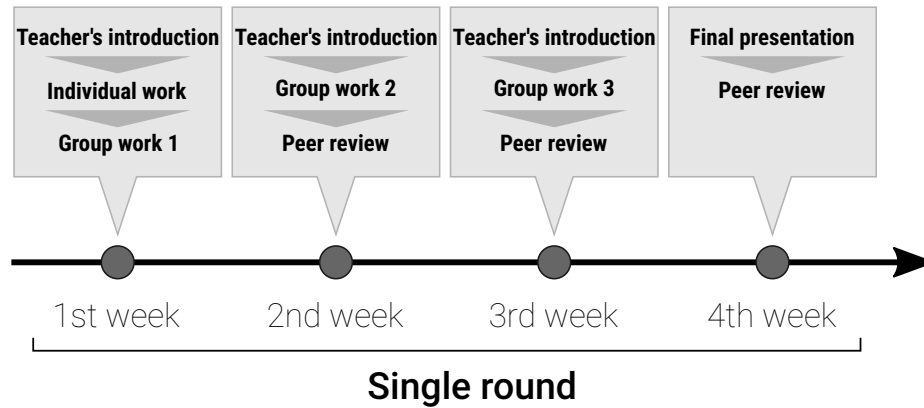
Teacher's introduction
Individual work
Group work 1

Teacher's introduction
Group work 2
Peer review

Teacher's introduction
Group work 3
Peer review

Final presentation
Peer review

1st week
2nd week
3rd week
4th week

Single round